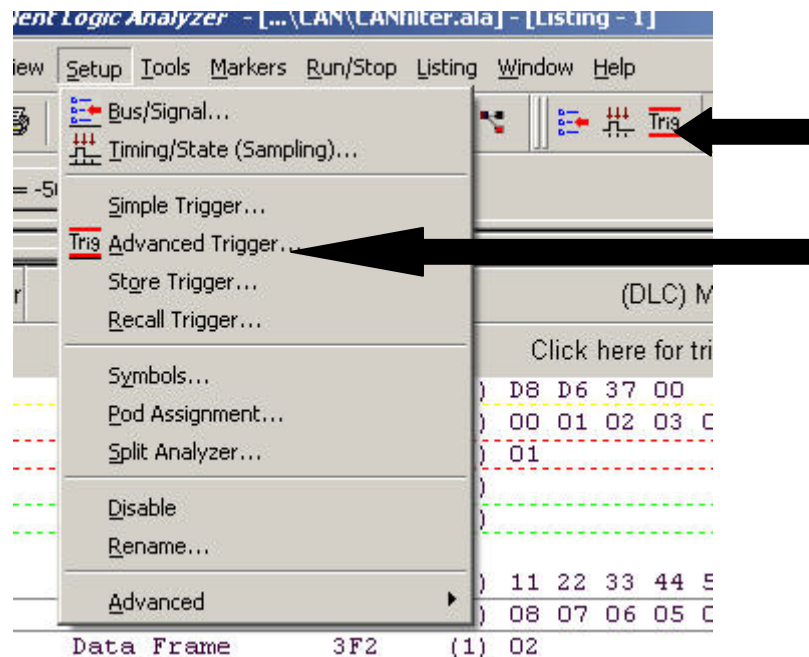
ent Logic Analyzer - [...\CAN\CANfilter.ala] - [Listing - 1]

iew Setup Tools Markers Run/Stop Listing Window Help

Trig

= -5

Bus/Signal...
Timing/State (Sampling)...
Simple Trigger...
Trig Advanced Trigger...
Store Trigger...
Recall Trigger...
Symbols...
Pod Assignment...
Split Analyzer...
Disable
Rename...
Advanced

(DLC) M
Click here for tri
) D8 D6 37 00
) 00 01 02 03 C
) 01
)
)
) 11 22 33 44 5
) 08 07 06 05 C
Data Frame 3F2 (1) 02